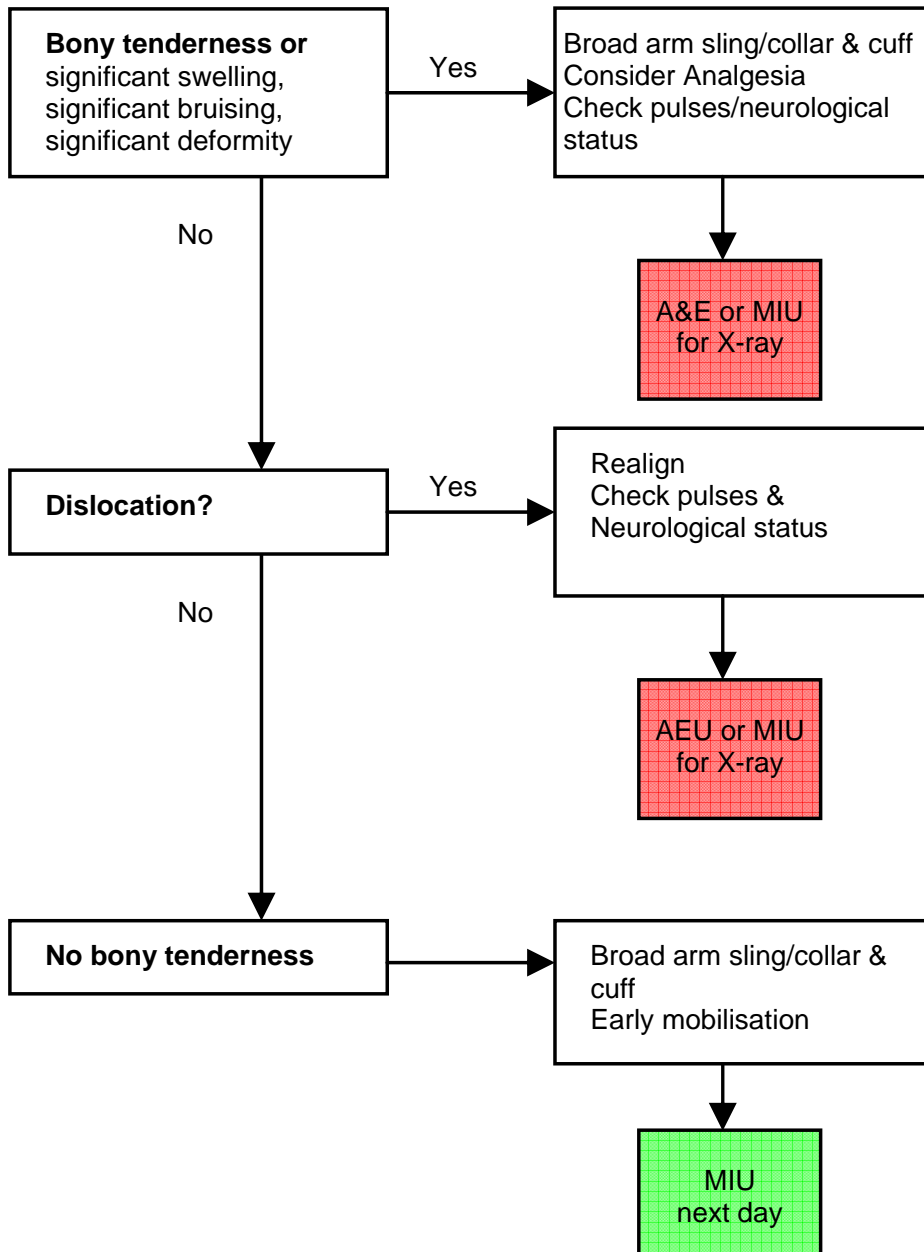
**Bony tenderness or** significant swelling, significant bruising, significant deformity

Yes

Broad arm sling/collar & cuff
Consider Analgesia
Check pulses/neurological status

A&E or MIU for X-ray

No

**Dislocation?**

Yes

Realign
Check pulses & Neurological status

AEU or MIU for X-ray

No

**No bony tenderness**

Broad arm sling/collar & cuff
Early mobilisation

MIU next day